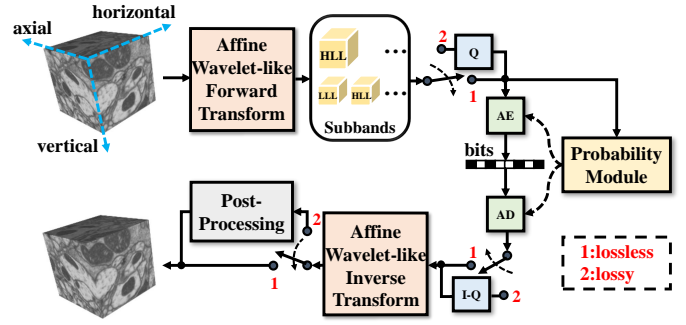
axial
horizontal
vertical
Affine Wavelet-like Forward Transform
HLL
LLL
HLL
Subbands
2
Q
1
AE
bits
Probability Module
AD
Post-Processing
2
1
Affine Wavelet-like Inverse Transform
1
I-Q
2
1:lossless
2:lossy